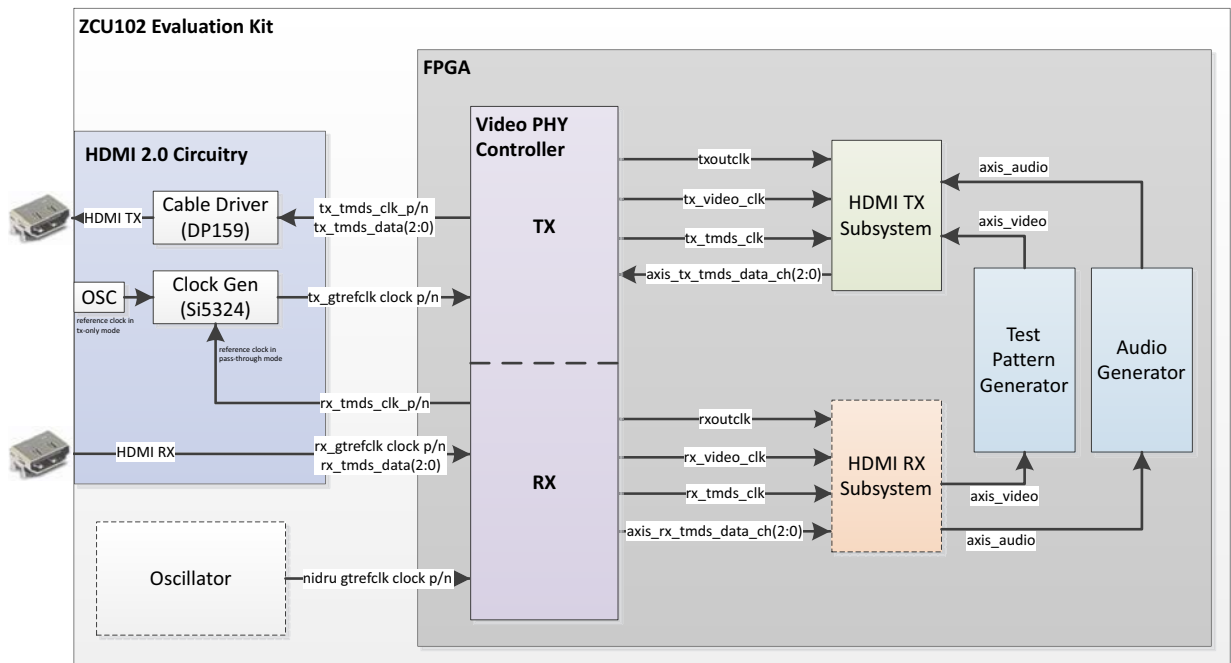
ZCU102 Evaluation Kit

FPGA

HDMI 2.0 Circuitry

HDMI TX

Cable Driver (DP159)

OSC

reference clock in tx-only mode

Clock Gen (Si5324)

reference clock in pass-through mode

HDMI RX

tx_tmds_clk_p/n
tx_tmds_data(2:0)

tx_gtrefclk clock p/n

rx_tmds_clk_p/n

rx_gtrefclk clock p/n
rx_tmds_data(2:0)

Oscillator

nidru gtrefclk clock p/n

Video PHY Controller

TX

RX

txoutclk

tx_video_clk

tx_tmds_clk

axis_tx_tmds_data_ch(2:0)

HDMI TX Subsystem

axis_audio

axis_video

Test Pattern Generator

Audio Generator

rxoutclk

rx_video_clk

rx_tmds_clk

axis_rx_tmds_data_ch(2:0)

HDMI RX Subsystem

axis_video

axis_audio